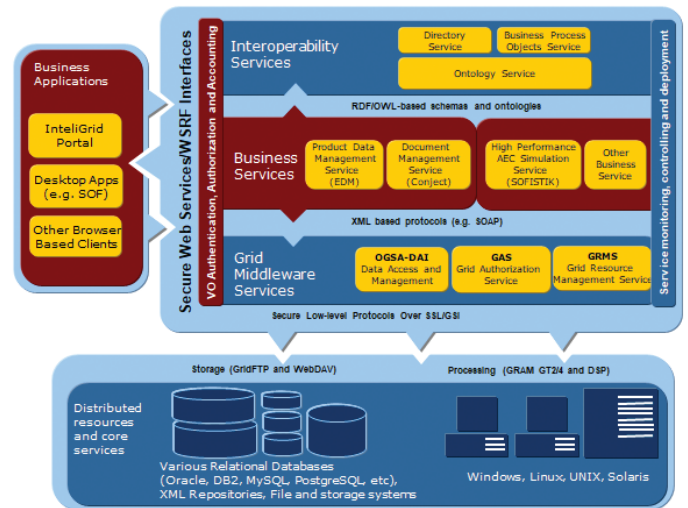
Business Applications

InteliGrid Portal

Desktop Apps (e.g. SOF)

Other Browser Based Clients

Secure Web Services/WSRF Interfaces

VO Authentication, Authorization and Accounting

Interoperability Services

Directory Service

Business Process Objects Service

Ontology Service

RDF/OWL-based schemas and ontologies

Business Services

Product Data Management Service (EDM)

Document Management Service (Conject)

High Performance AEC Simulation Service (SOFISTIK)

Other Business Service

XML based protocols (e.g. SOAP)

Grid Middleware Services

OGSA-DAI Data Access and Management

GAS Grid Authorization Service

GRMS Grid Resource Management Service

Service monitoring, controlling and deployment

Secure Low-level Protocols Over SSL/GSI

Storage (GridFTP and WebDAV)

Processing (GRAM GT2/4 and DSP)

Distributed resources and core services

Various Relational Databases (Oracle, DB2, MySQL, PostgreSQL, etc), XML Repositories, File and storage systems

Windows, Linux, UNIX, Solaris